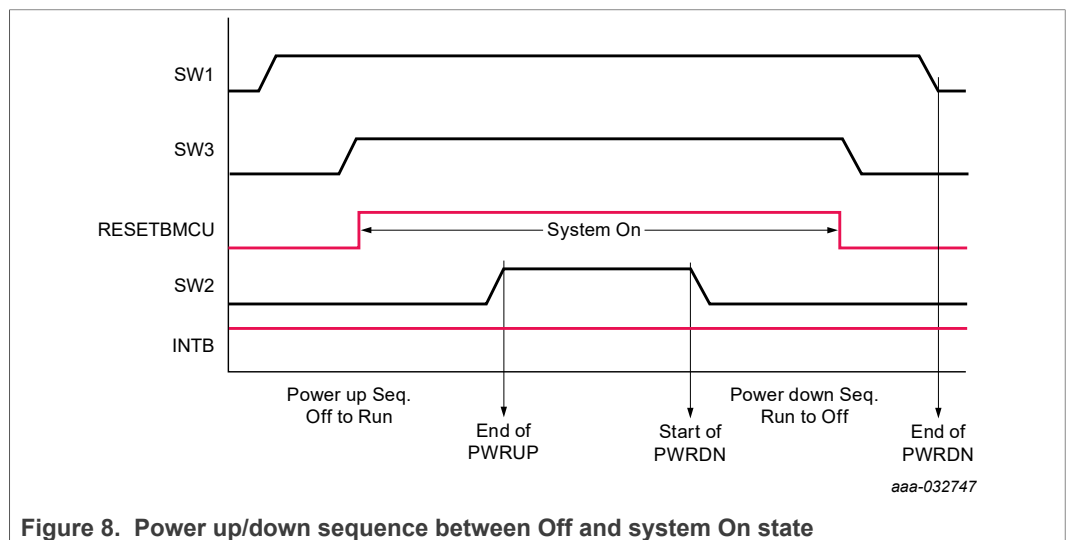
SW1

SW3

RESETBMCU

System On

SW2

INTB

Power up Seq.
Off to Run

End of
PWRUP

Start of
PWRDN

Power down Seq.
Run to Off

End of
PWRDN

aaa-032747

Figure 8. Power up/down sequence between Off and system On state